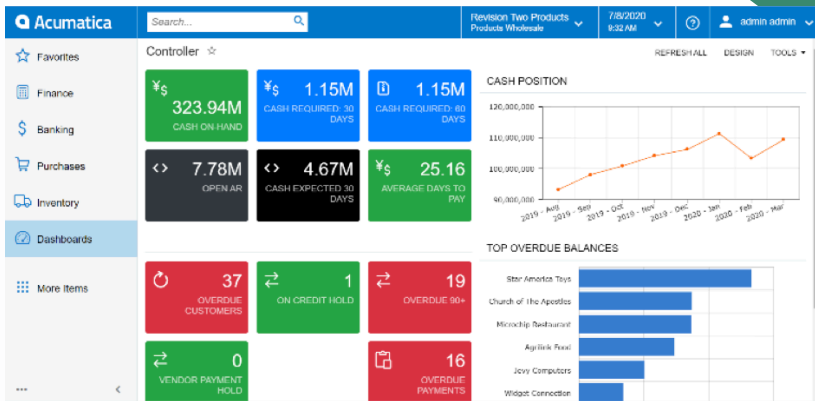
Acumatica

Search...

Revision Two Products
Products Wholesale

7/8/2020
9:32 AM

?

admin admin

Favorites

Finance

Banking

Purchases

Inventory

Dashboards

More Items

...

<

Controller ☆

REFRESH ALL

DESIGN

TOOLS ▾

¥$
323.94M
CASH ON HAND

¥$
1.15M
CASH REQUIRED: 30 DAYS

1.15M
CASH REQUIRED: 60 DAYS

<>
7.78M
OPEN AR

<>
4.67M
CASH EXPECTED 30 DAYS

¥$
25.16
AVERAGE DAYS TO PAY

37
OVERDUE CUSTOMERS

1
ON CREDIT HOLD

19
OVERDUE 90+

0
VENDOR PAYMENT HOLD

16
OVERDUE PAYMENTS

CASH POSITION

120,000,000
110,000,000
100,000,000
90,000,000

2019 - Aug
2019 - Sep
2019 - Oct
2019 - Nov
2019 - Dec
2020 - Jan
2020 - Feb
2020 - Mar

TOP OVERDUE BALANCES

Star America Toys
Church of The Apostles
Microchip Restaurant
Agrilink Food
Jovy Computers
Widget Connection